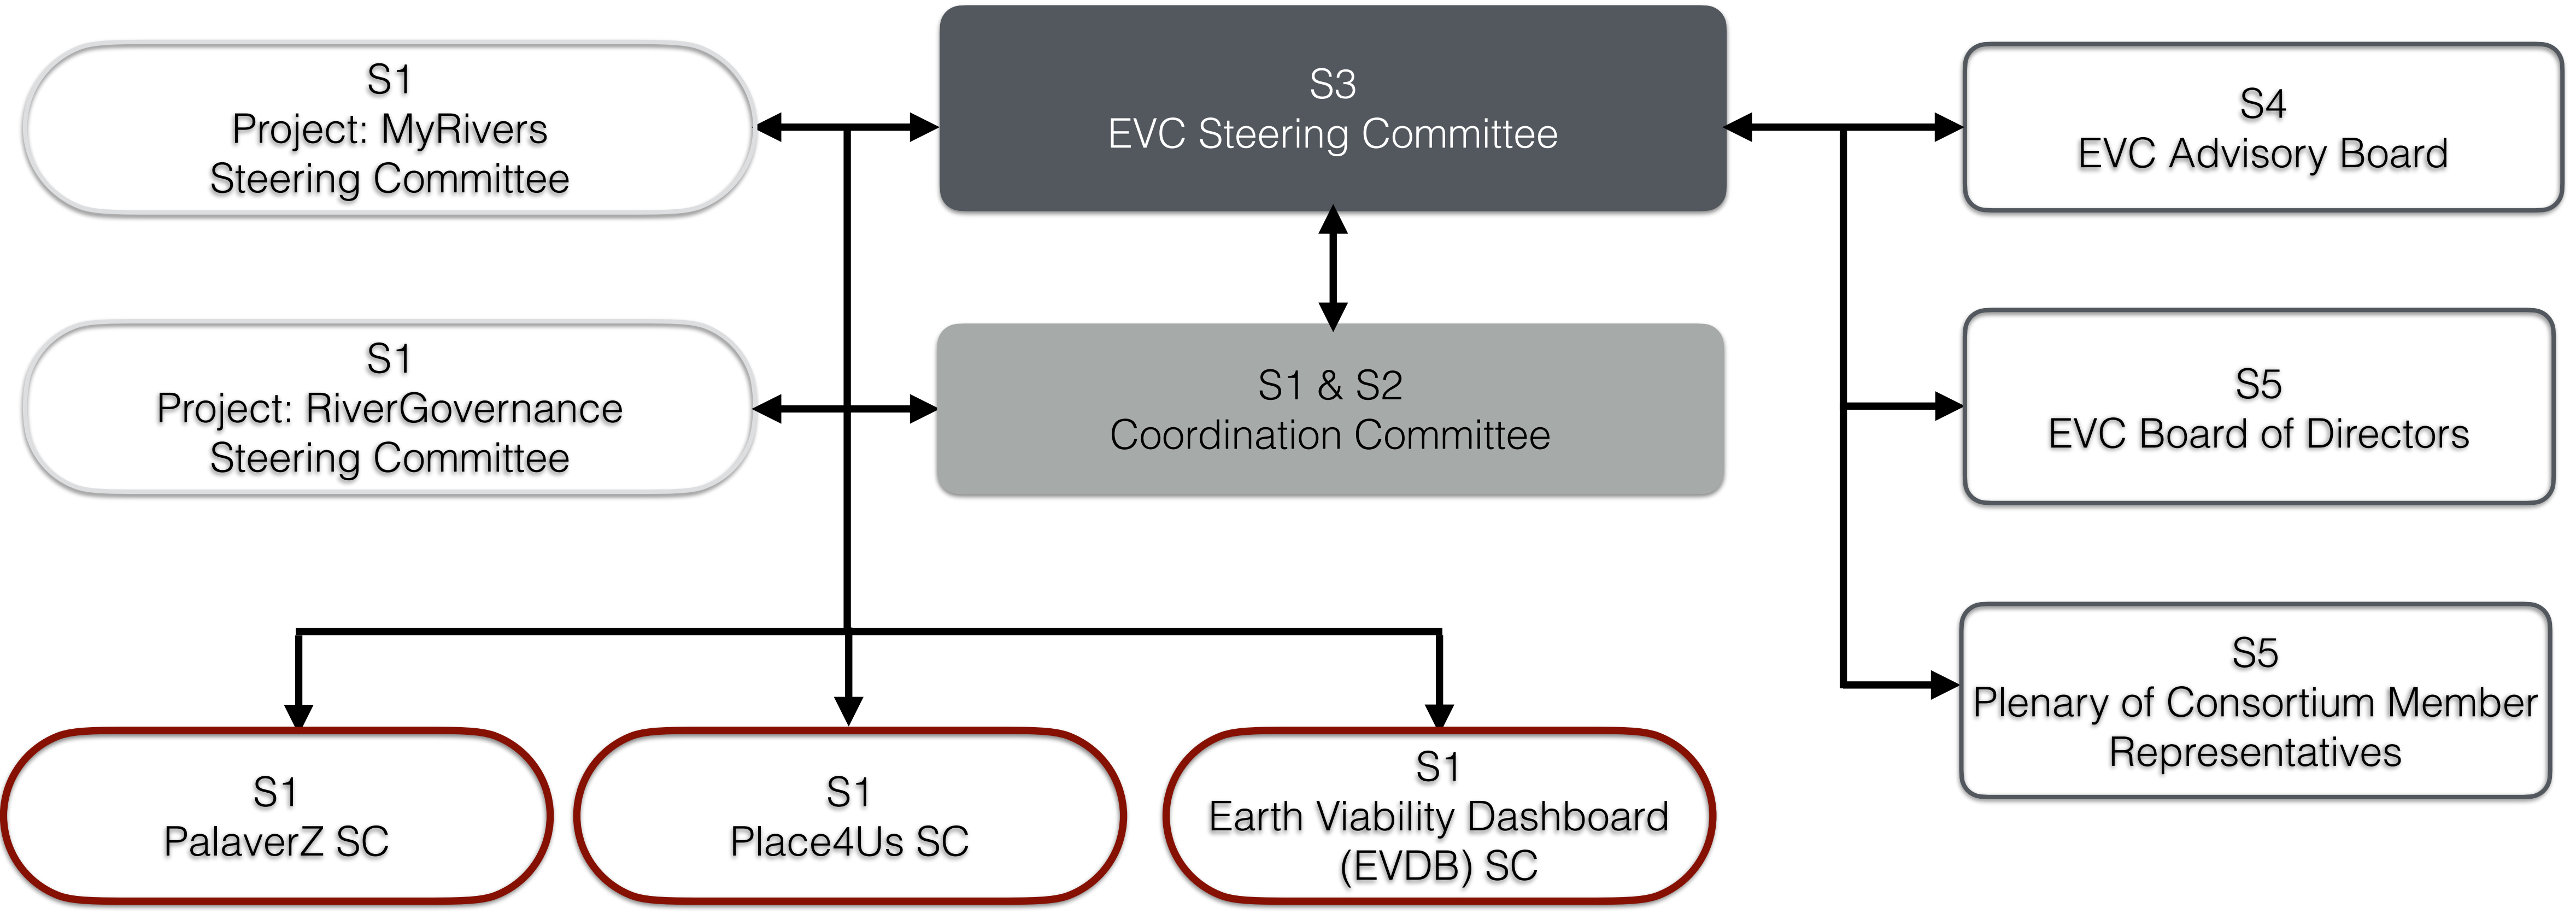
S1
Project: MyRivers
Steering Committee

S3
EVC Steering Committee

S4
EVC Advisory Board

S1
Project: RiverGovernance
Steering Committee

S1 & S2
Coordination Committee

S5
EVC Board of Directors

S5
Plenary of Consortium Member Representatives

S1
PalaverZ SC

S1
Place4Us SC

S1
Earth Viability Dashboard (EVDB) SC